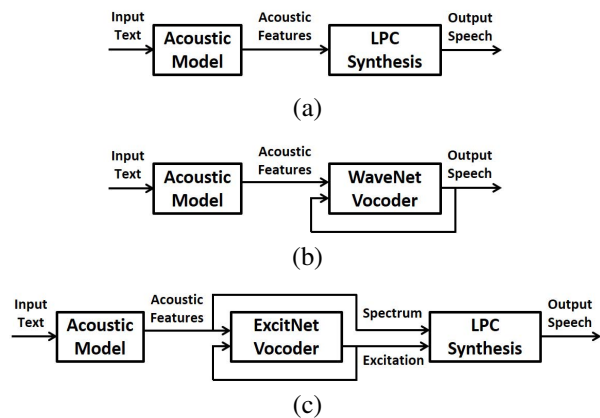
Input Text

Acoustic Model

Acoustic Features

LPC Synthesis

Output Speech

(a)

Input Text

Acoustic Model

Acoustic Features

WaveNet Vocoder

Output Speech

(b)

Input Text

Acoustic Model

Acoustic Features

ExcitNet Vocoder

Spectrum

Excitation

LPC Synthesis

Output Speech

(c)